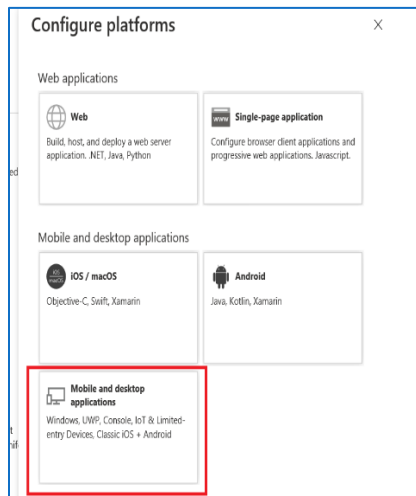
Configure platforms

X

Web applications

Web

Build, host, and deploy a web server application. .NET, Java, Python

www

Single-page application

Configure browser client applications and progressive web applications. Javascript.

ed

Mobile and desktop applications

iOS macOS

iOS / macOS

Objective-C, Swift, Xamarin

Android

Java, Kotlin, Xamarin

Mobile and desktop applications

Windows, UWP, Console, IoT & Limited-entry Devices, Classic iOS + Android

t

nif